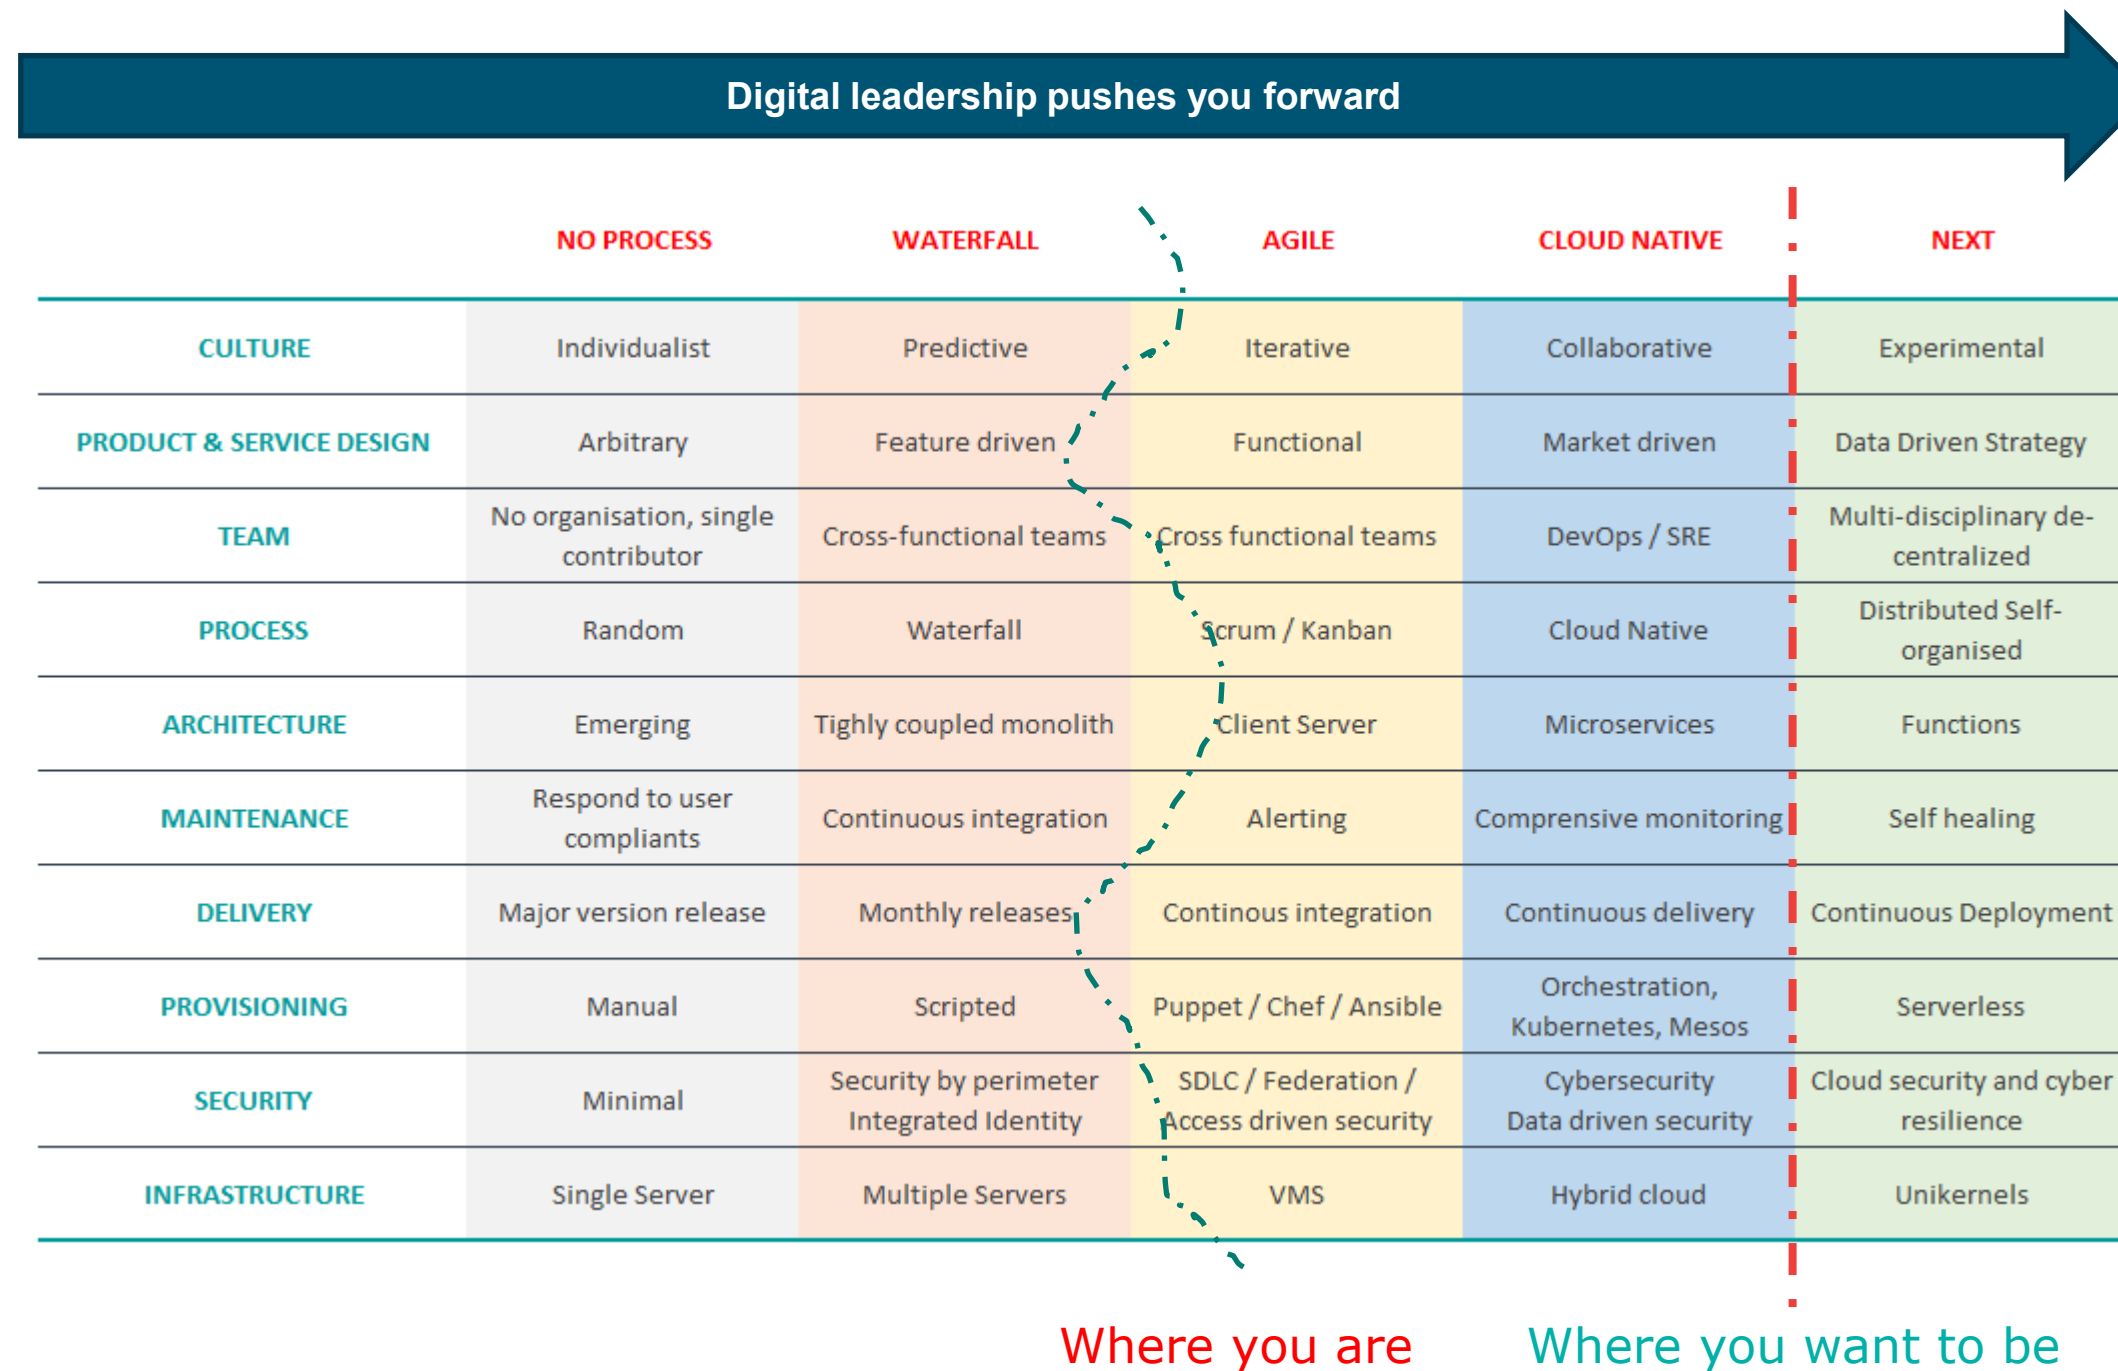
Digital leadership pushes you forward

| | NO PROCESS | WATERFALL | AGILE | CLOUD NATIVE | NEXT |
|---|---|---|---|---|---|
| CULTURE | Individualist | Predictive | Iterative | Collaborative | Experimental |
| PRODUCT & SERVICE DESIGN | Arbitrary | Feature driven | Functional | Market driven | Data Driven Strategy |
| TEAM | No organisation, single contributor | Cross-functional teams | Cross functional teams | DevOps / SRE | Multi-disciplinary de-centralized |
| PROCESS | Random | Waterfall | Scrum / Kanban | Cloud Native | Distributed Self-organised |
| ARCHITECTURE | Emerging | Tighly coupled monolith | Client Server | Microservices | Functions |
| MAINTENANCE | Respond to user compliants | Continuous integration | Alerting | Comprensive monitoring | Self healing |
| DELIVERY | Major version release | Monthly releases | Continous integration | Continuous delivery | Continuous Deployment |
| PROVISIONING | Manual | Scripted | Puppet / Chef / Ansible | Orchestration, Kubernetes, Mesos | Serverless |
| SECURITY | Minimal | Security by perimeter Integrated Identity | SDLC / Federation / Access driven security | Cybersecurity Data driven security | Cloud security and cyber resilience |
| INFRASTRUCTURE | Single Server | Multiple Servers | VMS | Hybrid cloud | Unikernels |

Where you are

Where you want to be